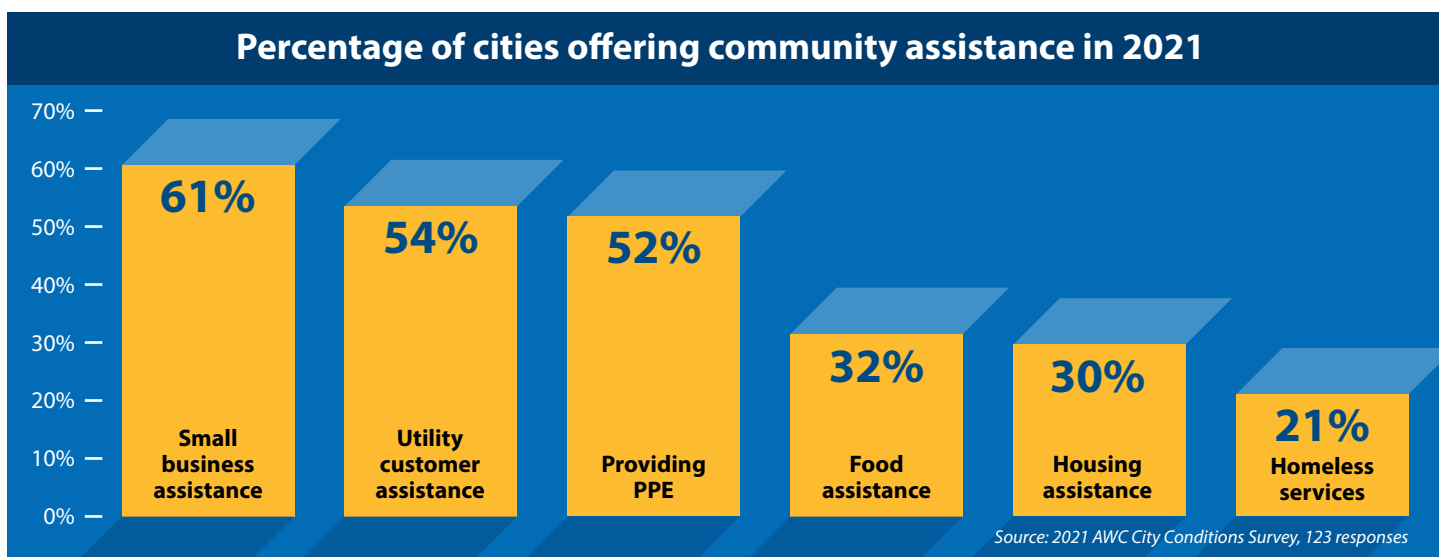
Percentage of cities offering community assistance in 2021

70%
60%
50%
40%
30%
20%
10%
0%

61%
Small business assistance

54%
Utility customer assistance

52%
Providing PPE

32%
Food assistance

30%
Housing assistance

21%
Homeless services

Source: 2021 AWC City Conditions Survey, 123 responses